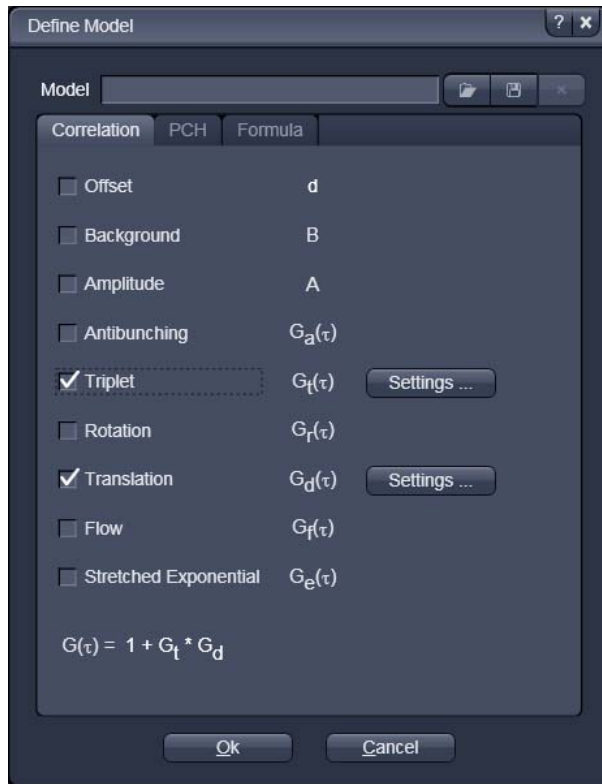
Define Model

? ×

Model

Correlation PCH Formula

Offset d

Background B

Amplitude A

Antibunching $G_a(\tau)$

Triplet $G_t(\tau)$ Settings ...

Rotation $G_r(\tau)$

Translation $G_d(\tau)$ Settings ...

Flow $G_f(\tau)$

Stretched Exponential $G_e(\tau)$

$G(\tau) = 1 + G_t * G_d$

Ok Cancel